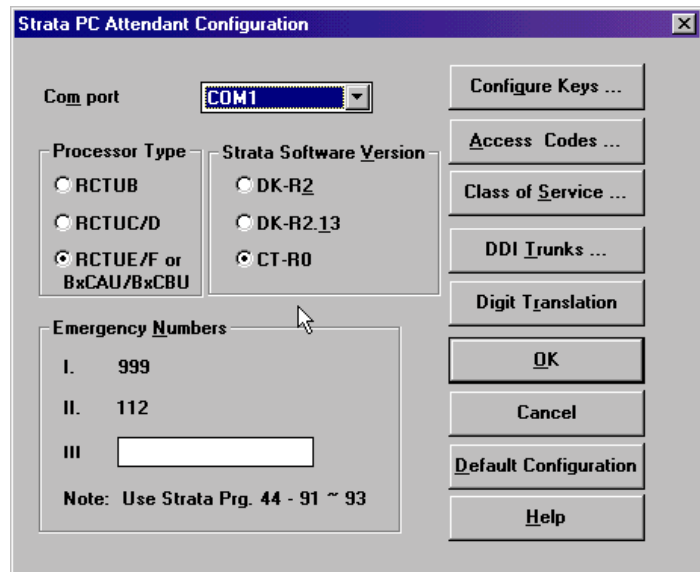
Strata PC Attendant Configuration

Com port COM1

Processor Type
RCTUB
RCTUC/D
RCTUE/F or BxCAU/BxCBU

Strata Software Version
DK-R2
DK-R2.13
CT-R0

Emergency Numbers
I. 999
II. 112
III

Note: Use Strata Prg. 44 - 91 ~ 93

Configure Keys ...
Access Codes ...
Class of Service ...
DDI Trunks ...
Digit Translation
OK
Cancel
Default Configuration
Help